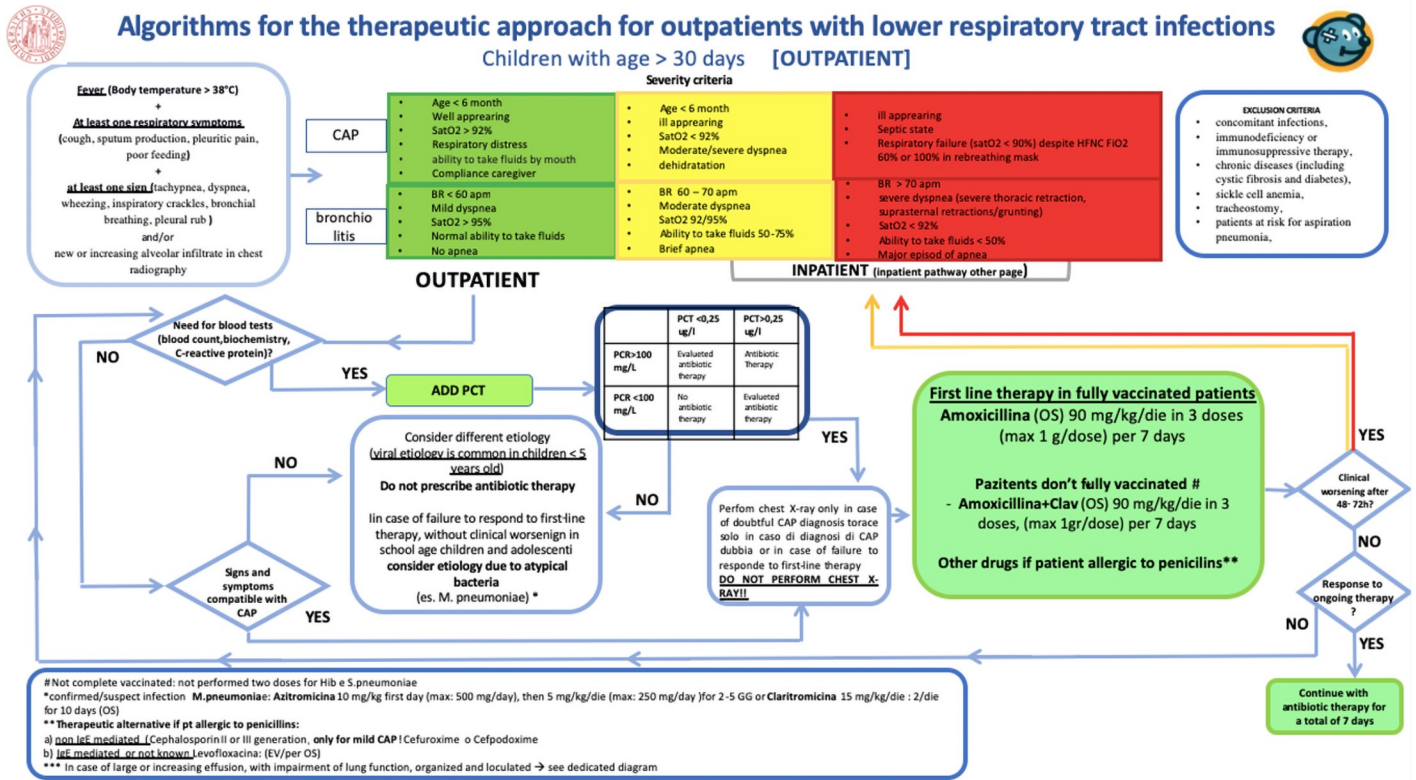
Algorithms for the therapeutic approach for outpatients with lower respiratory tract infections

Children with age > 30 days [OUTPATIENT]

Fever (Body temperature > 38°C)
+
At least one respiratory symptoms
(cough, sputum production, pleuritic pain, poor feeding)
+
at least one sign (tachypnea, dyspnea, wheezing, inspiratory crackles, bronchial breathing, pleural rub )
and/or
new or increasing alveolar infiltrate in chest radiography

Severity criteria

CAP

- Age < 6 month
- Well appearing
- SatO2 > 92%
- Respiratory distress
- ability to take fluids by mouth
- Compliance caregiver

- Age < 6 month
- ill appearing
- SatO2 < 92%
- Moderate/severe dyspnea
- dehidratation

- ill appearing
- Septic state
- Respiratory failure (satO2 < 90%) despite HFNC FiO2 60% or 100% in rebreathing mask

bronchio litis

- BR < 60 apm
- Mild dyspnea
- SatO2 > 95%
- Normal ability to take fluids
- No apnea

- BR 60 – 70 apm
- Moderate dyspnea
- SatO2 92/95%
- Ability to take fluids 50-75%
- Brief apnea

- BR > 70 apm
- severe dyspnea (severe thoracic retraction, suprasternal retractions/grunting)
- SatO2 < 92%
- Ability to take fluids < 50%
- Major episod of apnea

EXCLUSION CRITERIA
- concomitant infections,
- immunodeficiency or immunosuppressive therapy,
- chronic diseases (including cystic fibrosis and diabetes),
- sickle cell anemia,
- tracheostomy,
- patients at risk for aspiration pneumonia,

OUTPATIENT

INPATIENT (inpatient pathway other page)

Need for blood tests (blood count,biochemistry, C-reactive protein)?

NO

YES

ADD PCT

| | PCT <0,25 ug/l | PCT>0,25 ug/l |
|---|---|---|
| PCR>100 mg/L | Evaluated antibiotic therapy | Antibiotic Therapy |
| PCR <100 mg/L | No antibiotic therapy | Evaluated antibiotic therapy |

YES

NO

NO

Consider different etiology
(viral etiology is common in children < 5 years old)
Do not prescribe antibiotic therapy

Iin case of failure to respond to first-line therapy, without clinical worsenign in school age children and adolescenti consider etiology due to atypical bacteria
(es. M. pneumoniae) *

Signs and symptoms compatible with CAP

YES

Perfom chest X-ray only in case of doubtful CAP diagnosis torace solo in caso di diagnosi di CAP dubbia or in case of failure to responde to first-line therapy
DO NOT PERFORM CHEST X-RAY!!

First line therapy in fully vaccinated patients
Amoxicillina (OS) 90 mg/kg/die in 3 doses (max 1 g/dose) per 7 days

Pazitents don't fully vaccinated #
- Amoxicillina+Clav (OS) 90 mg/kg/die in 3 doses, (max 1gr/dose) per 7 days

Other drugs if patient allergic to penicilins**

YES

Clinical worsening after 48- 72h?

NO

Response to ongoing therapy ?

NO

YES

Continue with antibiotic therapy for a total of 7 days

# Not complete vaccinated: not performed two doses for Hib e S.pneumoniae
*confirmed/suspect infection M.pneumoniae: Azitromicina 10 mg/kg first day (max: 500 mg/day), then 5 mg/kg/die (max: 250 mg/day )for 2-5 GG or Claritromicina 15 mg/kg/die : 2/die for 10 days (OS)
** Therapeutic alternative if pt allergic to penicillins:
a) non IgE mediated (Cephalosporin II or III generation, only for mild CAP ! Cefuroxime o Cefpodoxime
b) IgE mediated or not known Levofloxacina: (EV/per OS)
*** In case of large or increasing effusion, with impairment of lung function, organized and loculated → see dedicated diagram